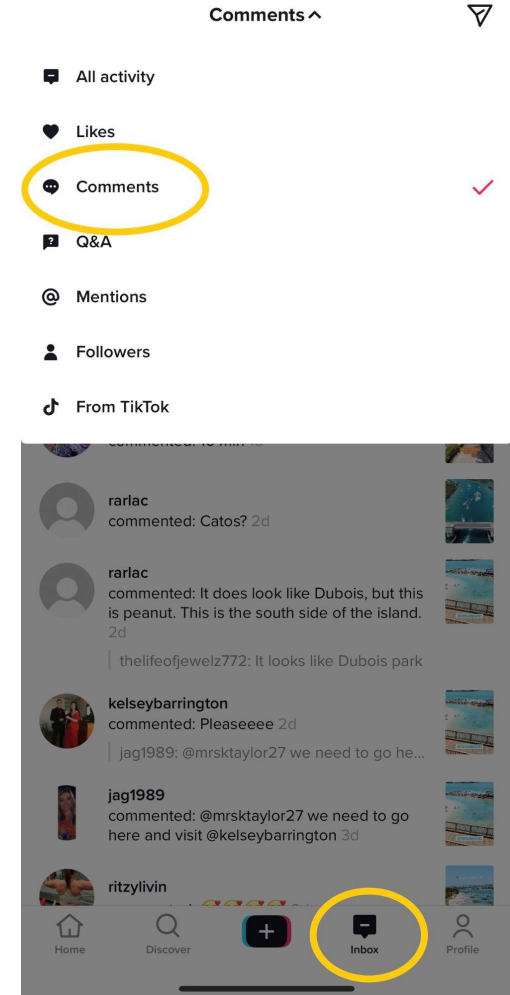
Comments

All activity

Likes

Comments

Q&A

Mentions

Followers

From TikTok

commented: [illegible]

rarlac
commented: Catos? 2d

rarlac
commented: It does look like Dubois, but this is peanut. This is the south side of the island. 2d

thelifeofjewelz772: It looks like Dubois park

kelseybarrington
commented: Pleaseeee 2d

jag1989: @mrsktaylor27 we need to go he...

jag1989
commented: @mrsktaylor27 we need to go here and visit @kelseybarrington 3d

ritzylivin
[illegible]

Home
Discover
+
Inbox
Profile